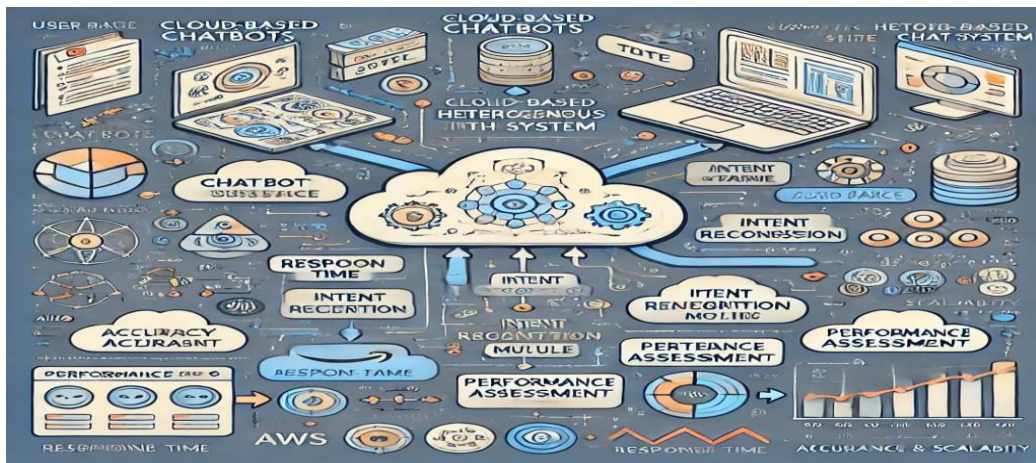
USER BASE
CLOUD-BASED CHATBOTS
CLOUD-BASED CHATBOTS
TOTE
HETOIB-BASED CHAT SYSTEM
CHATBOTS
CLOUD-BASED HETEROGENOUS IINTH SYSTEM
CHATBOT
INTENT
AUTO BAICE
INTENT RECONGESSION
RESPOON TIME
INTENT
INTENT RECENTION
INTENT RENEGNITION MOLIEC
SCALABITY
ACCURACY ACURASNT
INTENT RECOTTION MULULE
PERFORMANCE ASSESSMENT
PERFORMANCE
RESPON TAME
PERTEANCE ASSESSMENT
PERFORMANCE ASSESSMENT
RESPONSIWE TIME
AWS
RESPONSE TIME
ACCURANCE & SCALABITY